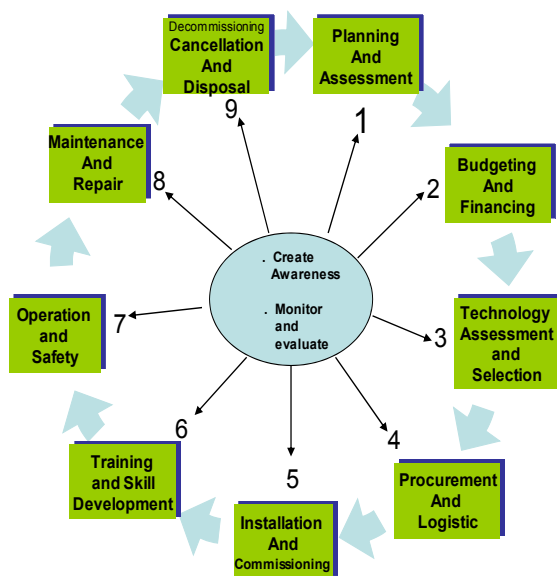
Decommissioning Cancellation And Disposal

9

Planning And Assessment

1

Maintenance And Repair

8

Budgeting And Financing

2

. Create Awareness

. Monitor and evaluate

Operation and Safety

7

Technology Assessment and Selection

3

6

Training and Skill Development

5

4

Procurement And Logistic

Installation And Commissioning